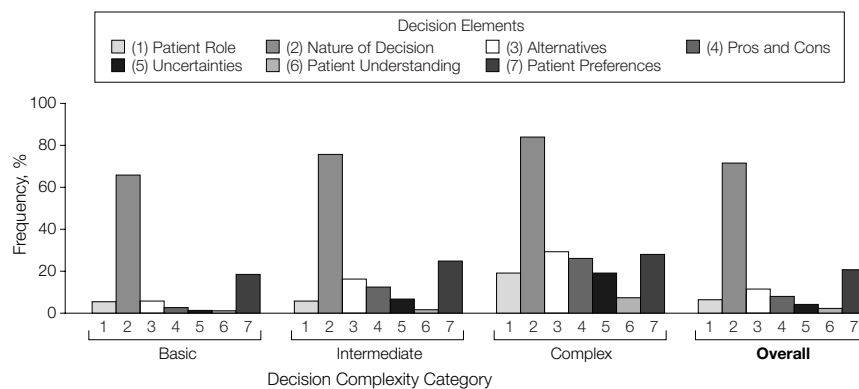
Decision Elements

(1) Patient Role
(2) Nature of Decision
(3) Alternatives
(4) Pros and Cons
(5) Uncertainties
(6) Patient Understanding
(7) Patient Preferences

Frequency, %

100
80
60
40
20
0

1 2 3 4 5 6 7
Basic

1 2 3 4 5 6 7
Intermediate

1 2 3 4 5 6 7
Complex

1 2 3 4 5 6 7
**Overall**

Decision Complexity Category